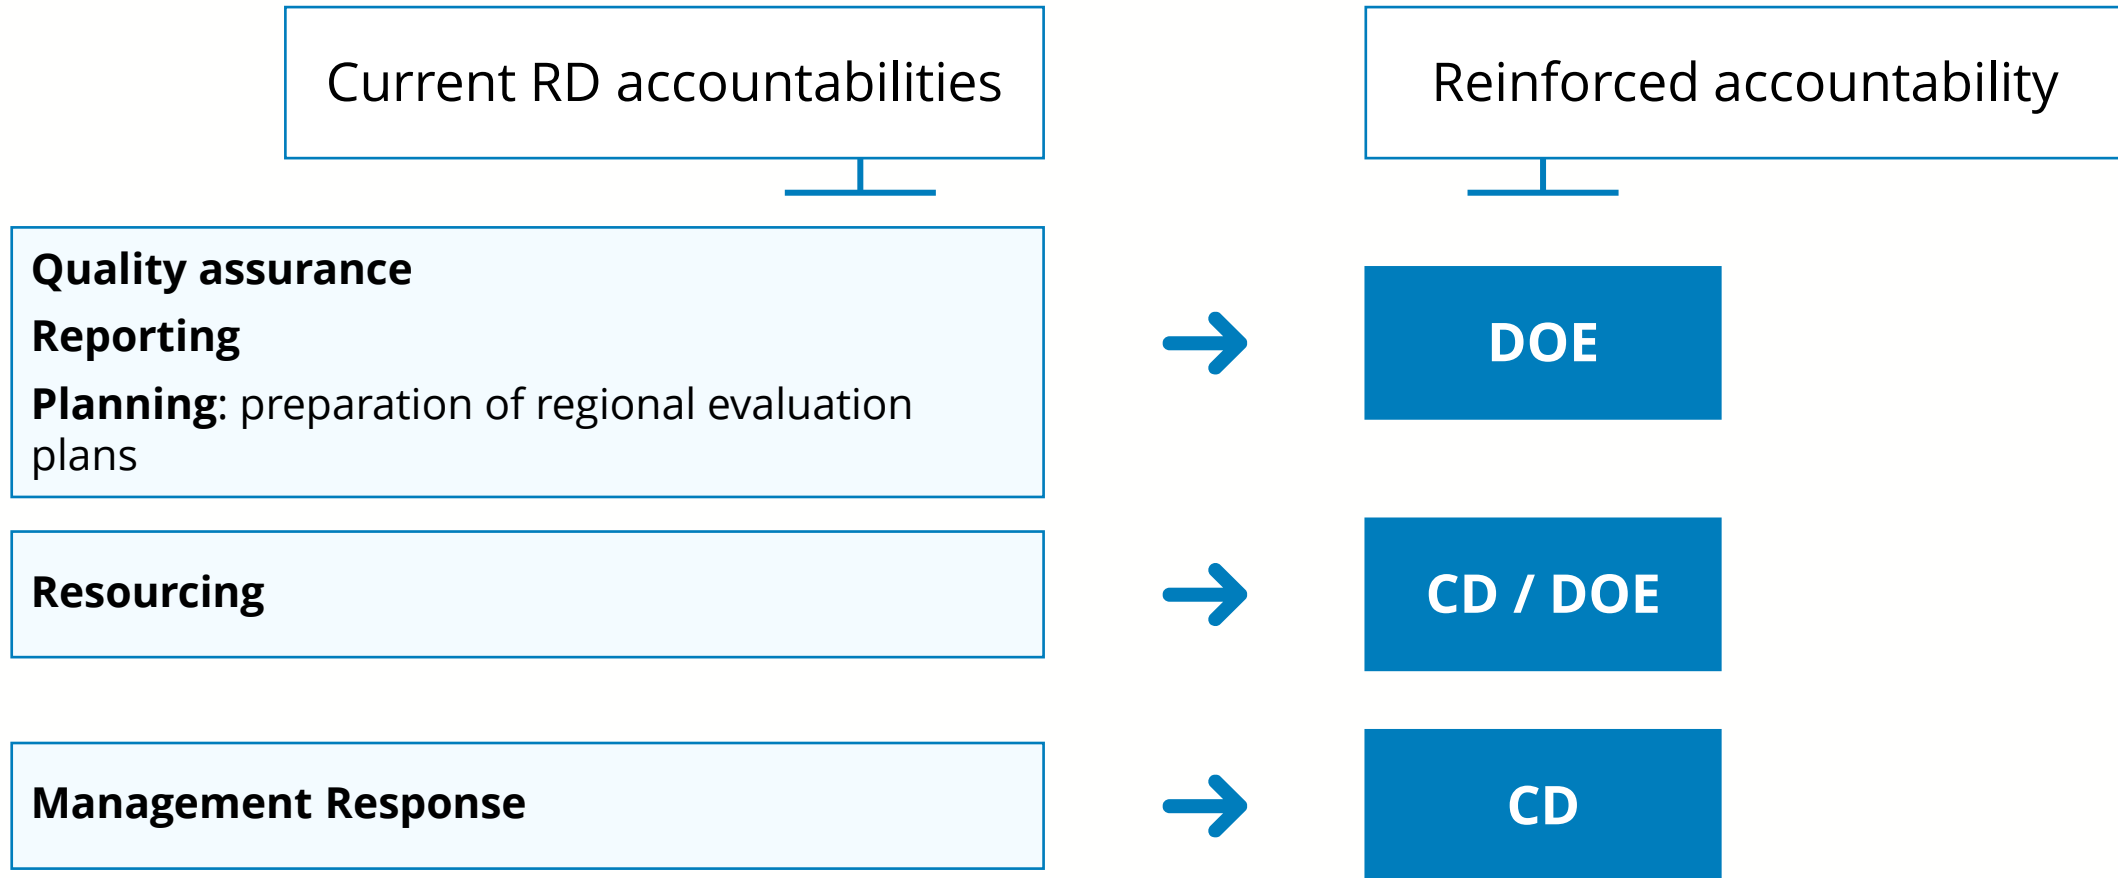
Current RD accountabilities

Reinforced accountability

**Quality assurance**
**Reporting**
**Planning**: preparation of regional evaluation plans

DOE

**Resourcing**

CD / DOE

**Management Response**

CD